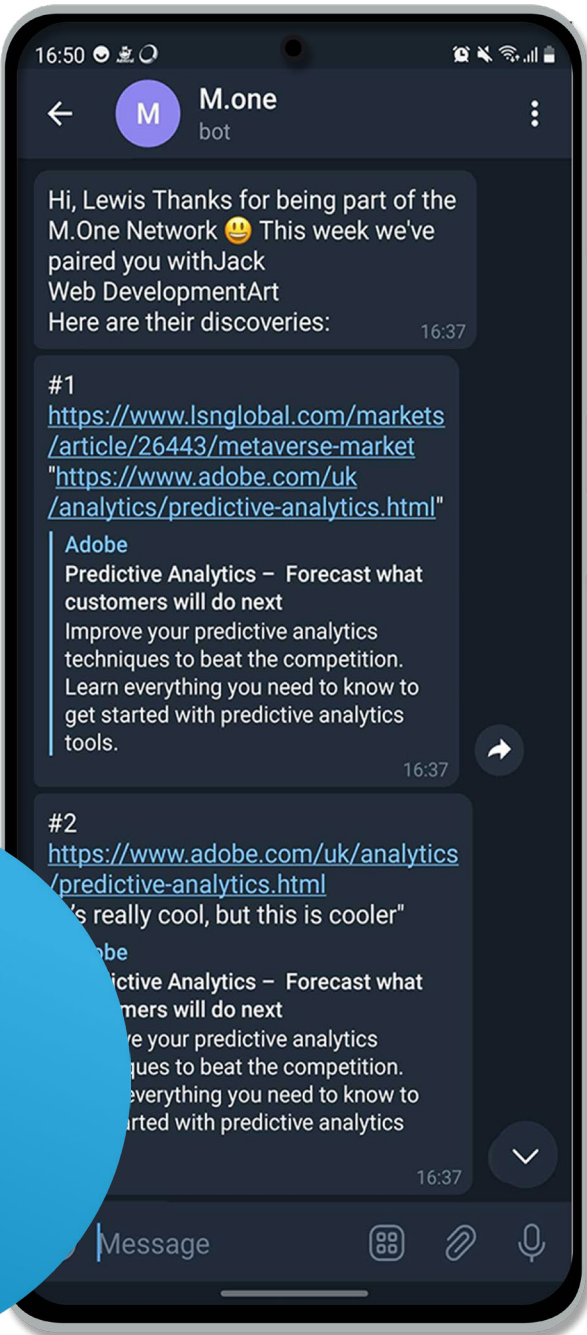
16:50

M

M.one

bot

Hi, Lewis Thanks for being part of the M.One Network 😃 This week we've paired you withJack
Web DevelopmentArt
Here are their discoveries: 16:37

#1
https://www.lsnglobal.com/markets/article/26443/metaverse-market
"https://www.adobe.com/uk/analytics/predictive-analytics.html"

Adobe
Predictive Analytics – Forecast what customers will do next
Improve your predictive analytics techniques to beat the competition. Learn everything you need to know to get started with predictive analytics tools.
16:37

#2
https://www.adobe.com/uk/analytics/predictive-analytics.html
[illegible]'s really cool, but this is cooler"

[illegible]obe
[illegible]dictive Analytics – Forecast what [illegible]mers will do next
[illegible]ve your predictive analytics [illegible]ques to beat the competition. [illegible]everything you need to know to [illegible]arted with predictive analytics
16:37

Message